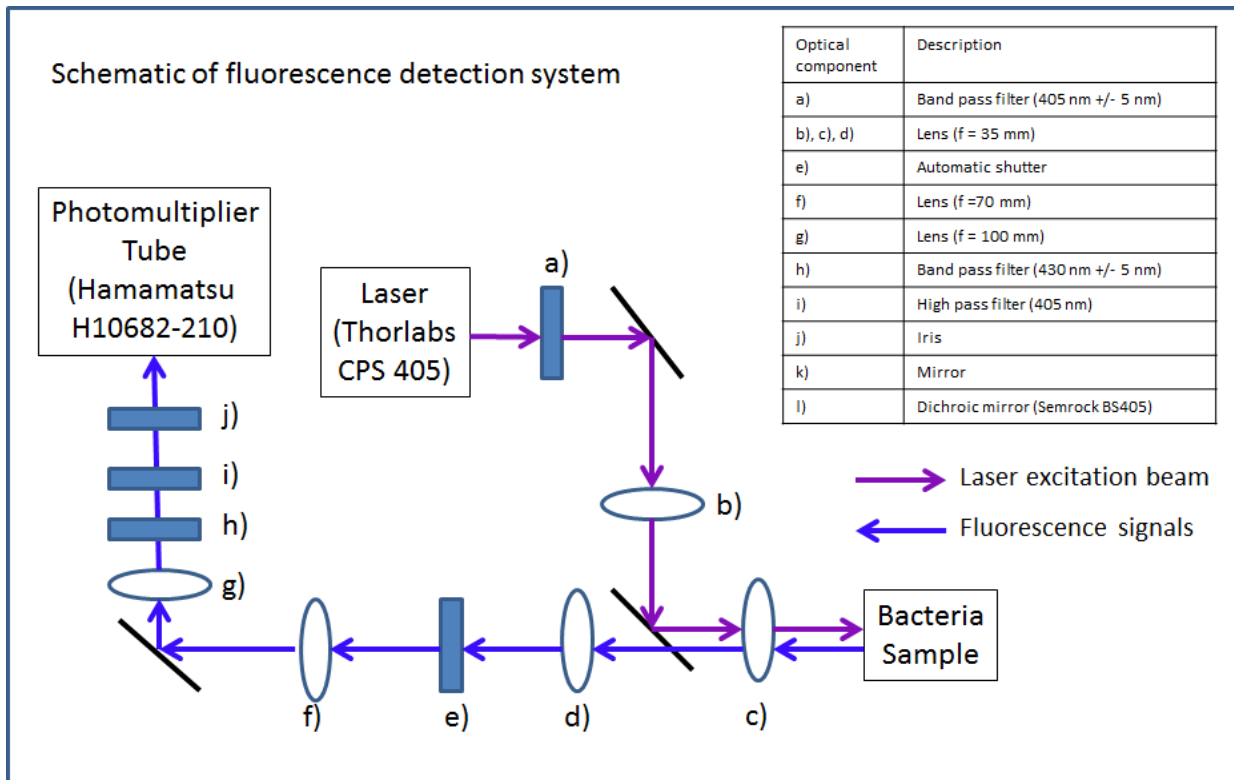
Schematic of fluorescence detection system

| Optical component | Description |
|---|---|
| a) | Band pass filter (405 nm +/- 5 nm) |
| b), c), d) | Lens (f = 35 mm) |
| e) | Automatic shutter |
| f) | Lens (f =70 mm) |
| g) | Lens (f = 100 mm) |
| h) | Band pass filter (430 nm +/- 5 nm) |
| i) | High pass filter (405 nm) |
| j) | Iris |
| k) | Mirror |
| l) | Dichroic mirror (Semrock BS405) |

Photomultiplier Tube (Hamamatsu H10682-210)

Laser (Thorlabs CPS 405)

a)

j)

i)

h)

g)

b)

Laser excitation beam

Fluorescence signals

Bacteria Sample

f)

e)

d)

c)